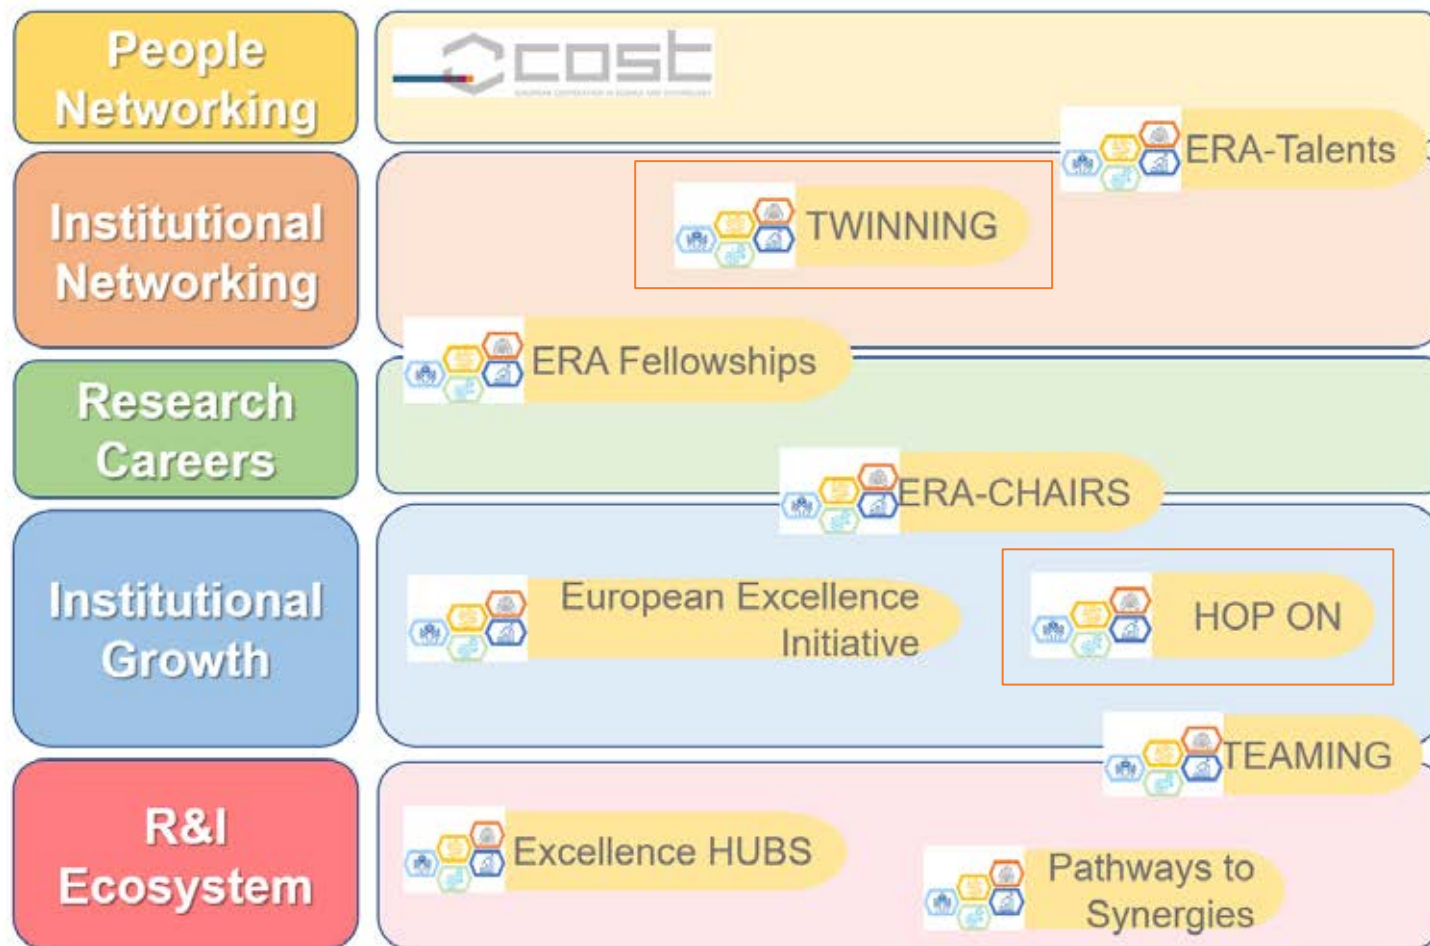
People Networking

cost

ERA-Talents

Institutional Networking

TWINNING

ERA Fellowships

Research Careers

ERA-CHAIRS

Institutional Growth

European Excellence Initiative

HOP ON

TEAMING

R&I Ecosystem

Excellence HUBS

Pathways to Synergies